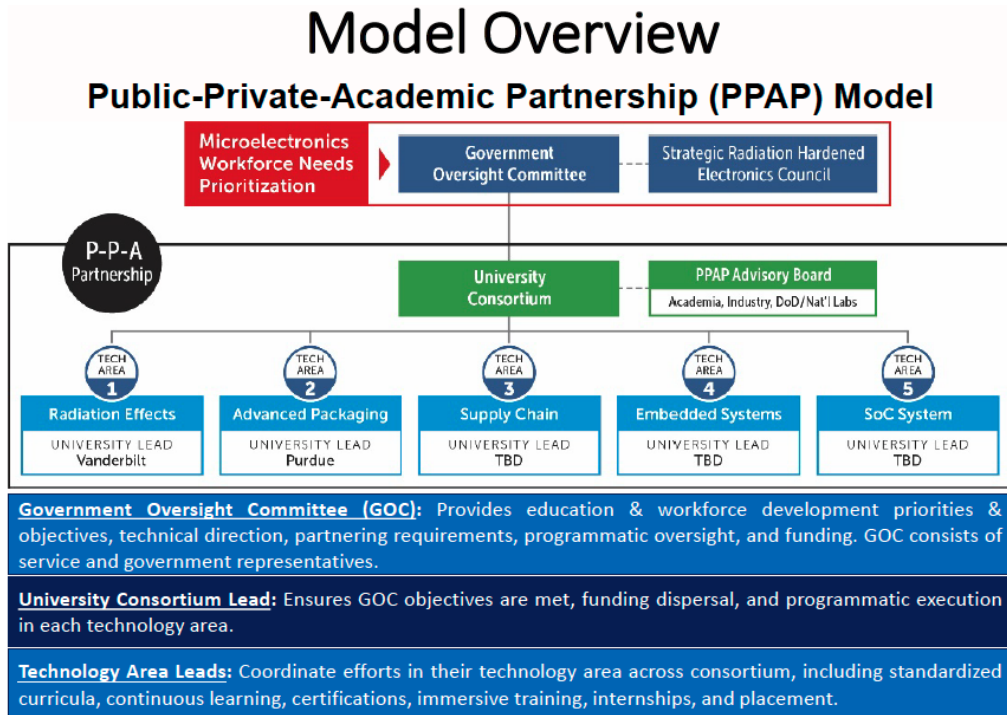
Model Overview

Public-Private-Academic Partnership (PPAP) Model

Microelectronics Workforce Needs Prioritization

Government Oversight Committee

Strategic Radiation Hardened Electronics Council

P-P-A Partnership

University Consortium

PPAP Advisory Board
Academia, Industry, DoD/Nat'l Labs

TECH AREA 1
Radiation Effects
UNIVERSITY LEAD
Vanderbilt

TECH AREA 2
Advanced Packaging
UNIVERSITY LEAD
Purdue

TECH AREA 3
Supply Chain
UNIVERSITY LEAD
TBD

TECH AREA 4
Embedded Systems
UNIVERSITY LEAD
TBD

TECH AREA 5
SoC System
UNIVERSITY LEAD
TBD

Government Oversight Committee (GOC): Provides education & workforce development priorities & objectives, technical direction, partnering requirements, programmatic oversight, and funding. GOC consists of service and government representatives.

University Consortium Lead: Ensures GOC objectives are met, funding dispersal, and programmatic execution in each technology area.

Technology Area Leads: Coordinate efforts in their technology area across consortium, including standardized curricula, continuous learning, certifications, immersive training, internships, and placement.